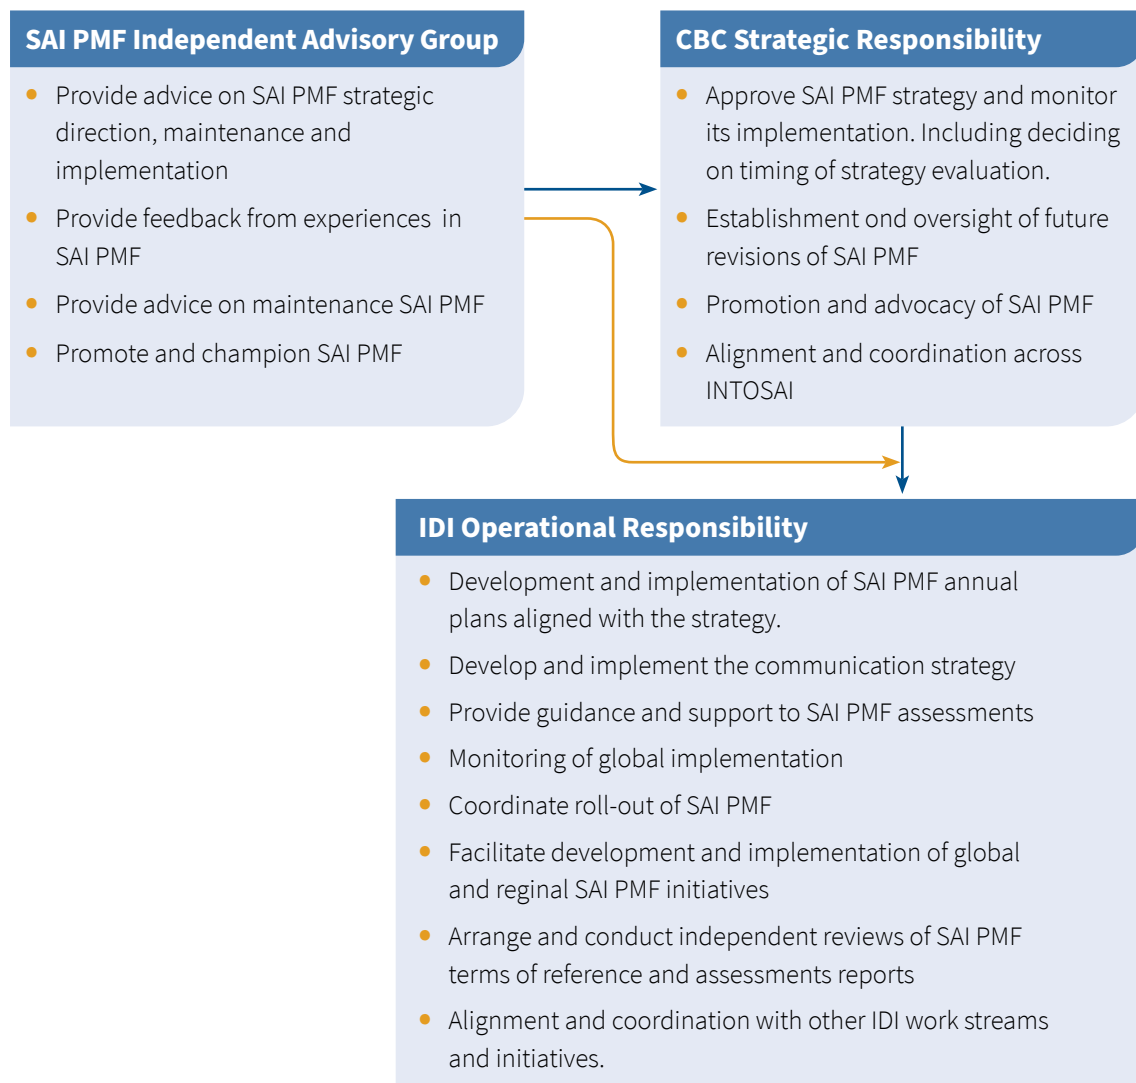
SAI PMF Independent Advisory Group

- Provide advice on SAI PMF strategic direction, maintenance and implementation
- Provide feedback from experiences in SAI PMF
- Provide advice on maintenance SAI PMF
- Promote and champion SAI PMF

CBC Strategic Responsibility

- Approve SAI PMF strategy and monitor its implementation. Including deciding on timing of strategy evaluation.
- Establishment ond oversight of future revisions of SAI PMF
- Promotion and advocacy of SAI PMF
- Alignment and coordination across INTOSAI

IDI Operational Responsibility

- Development and implementation of SAI PMF annual plans aligned with the strategy.
- Develop and implement the communication strategy
- Provide guidance and support to SAI PMF assessments
- Monitoring of global implementation
- Coordinate roll-out of SAI PMF
- Facilitate development and implementation of global and reginal SAI PMF initiatives
- Arrange and conduct independent reviews of SAI PMF terms of reference and assessments reports
- Alignment and coordination with other IDI work streams and initiatives.